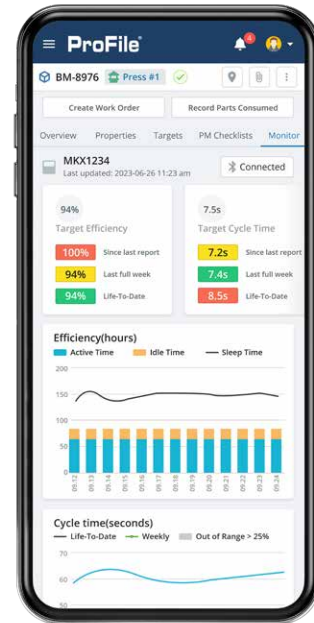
ProFile

4

BM-8976 Press #1

Create Work Order

Record Parts Consumed

Overview Properties Targets PM Checklists Monitor

MKX1234
Last updated: 2023-06-26 11:23 am

Connected

94%
Target Efficiency

100% Since last report
94% Last full week
94% Life-To-Date

7.5s
Target Cycle Time

7.2s Since last report
7.4s Last full week
8.5s Life-To-Date

Efficiency(hours)

Active Time Idle Time Sleep Time

200
150
100
50
0

09.12 09.13 09.14 09.15 09.16 09.17 09.18 09.19 09.20 09.21 09.22 09.23 09.24

Cycle time(seconds)

Life-To-Date Weekly Out of Range > 25%

70
60
50